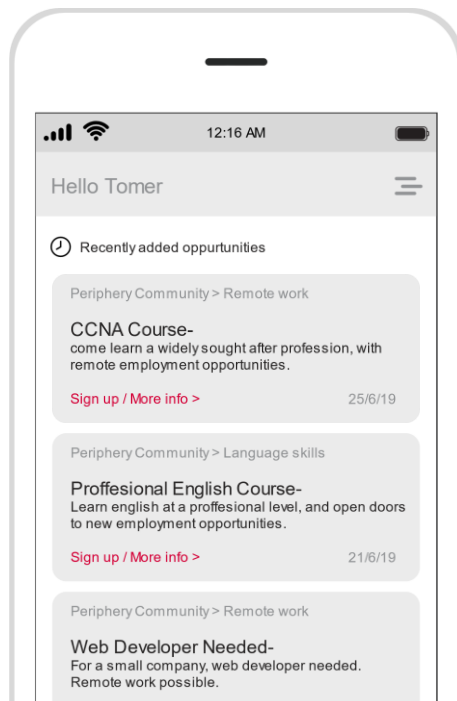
12:16 AM

Hello Tomer

Recently added oppurtunities

Periphery Community > Remote work

CCNA Course-
come learn a widely sought after profession, with remote employment opportunities.

Sign up / More info >

25/6/19

Periphery Community > Language skills

Proffesional English Course-
Learn english at a proffesional level, and open doors to new employment opportunities.

Sign up / More info >

21/6/19

Periphery Community > Remote work

Web Developer Needed-
For a small company, web developer needed. Remote work possible.